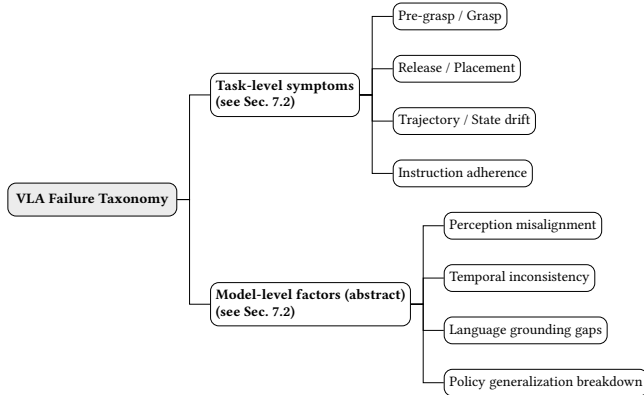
VLA Failure Taxonomy

Task-level symptoms (see Sec. 7.2)

Pre-grasp / Grasp

Release / Placement

Trajectory / State drift

Instruction adherence

Model-level factors (abstract) (see Sec. 7.2)

Perception misalignment

Temporal inconsistency

Language grounding gaps

Policy generalization breakdown